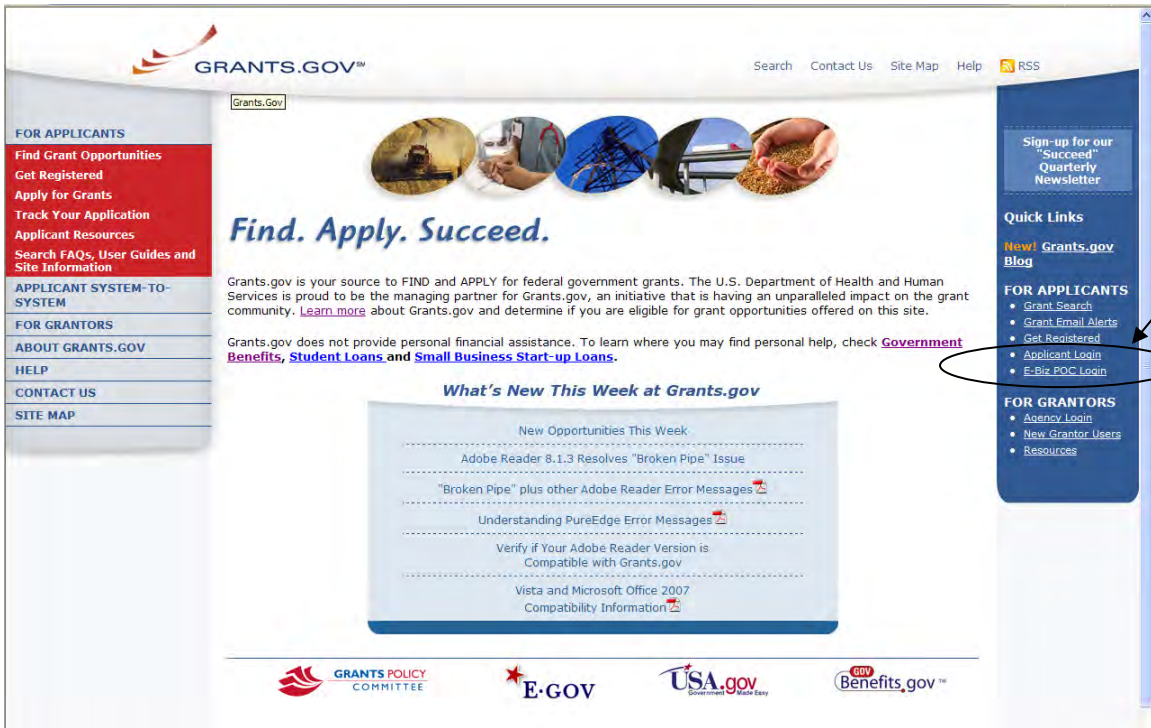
GRANTS.GOV℠

Search Contact Us Site Map Help RSS

Grants.Gov

FOR APPLICANTS
Find Grant Opportunities
Get Registered
Apply for Grants
Track Your Application
Applicant Resources
Search FAQs, User Guides and Site Information
APPLICANT SYSTEM-TO-SYSTEM
FOR GRANTORS
ABOUT GRANTS.GOV
HELP
CONTACT US
SITE MAP

Find. Apply. Succeed.

Grants.gov is your source to FIND and APPLY for federal government grants. The U.S. Department of Health and Human Services is proud to be the managing partner for Grants.gov, an initiative that is having an unparalleled impact on the grant community. Learn more about Grants.gov and determine if you are eligible for grant opportunities offered on this site.

Grants.gov does not provide personal financial assistance. To learn where you may find personal help, check Government Benefits, Student Loans and Small Business Start-up Loans.

What's New This Week at Grants.gov

New Opportunities This Week
Adobe Reader 8.1.3 Resolves "Broken Pipe" Issue
"Broken Pipe" plus other Adobe Reader Error Messages
Understanding PureEdge Error Messages
Verify if Your Adobe Reader Version is Compatible with Grants.gov
Vista and Microsoft Office 2007 Compatibility Information

Sign-up for our "Succeed" Quarterly Newsletter

Quick Links

New! Grants.gov Blog

FOR APPLICANTS
Grant Search
Grant Email Alerts
Get Registered
Applicant Login
E-Biz POC Login

FOR GRANTORS
Agency Login
New Grantor Users
Resources

GRANTS POLICY COMMITTEE
E·GOV
USA.gov Government Made Easy
GOV Benefits.gov™